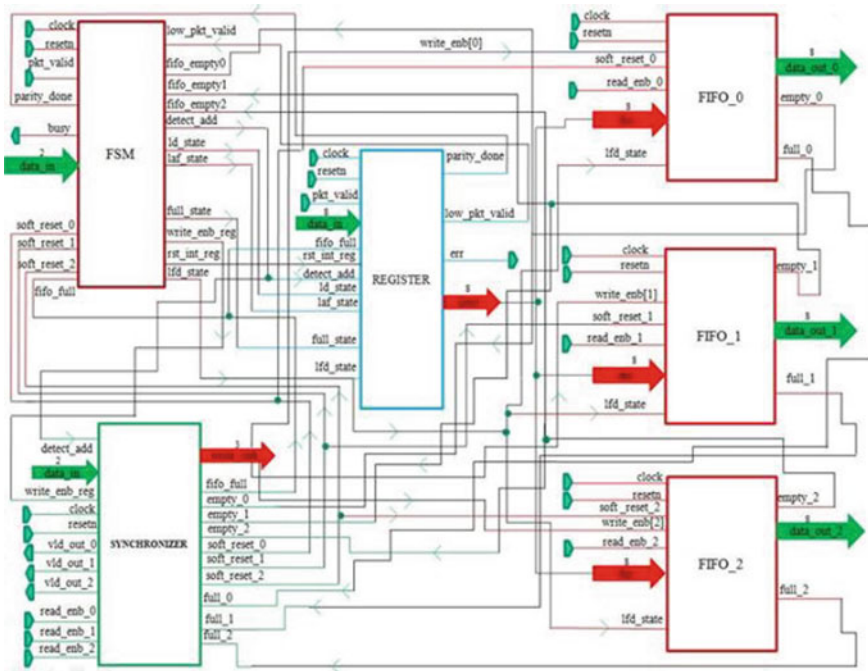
clock
resetn
pkt_valid
parity_done
busy
2
data_in
FSM
low_pkt_valid
fifo_empty0
fifo_empty1
fifo_empty2
detect_add
ld_state
laf_state
full_state
write_enb_reg
rst_int_reg
lfd_state
soft_reset_0
soft_reset_1
soft_reset_2
fifo_full
write_enb[0]
clock
resetn
pkt_valid
8
data_in
fifo_full
rst_int_reg
detect_add
ld_state
laf_state
full_state
lfd_state
REGISTER
parity_done
low_pkt_valid
err
8
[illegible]
clock
resetn
soft_reset_0
read_enb_0
8
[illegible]
lfd_state
FIFO_0
8
data_out_0
empty_0
full_0
clock
resetn
write_enb[1]
soft_reset_1
read_enb_1
8
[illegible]
lfd_state
FIFO_1
empty_1
8
data_out_1
full_1
detect_add
2
data_in
write_enb_reg
clock
resetn
vld_out_0
vld_out_1
vld_out_2
read_enb_0
read_enb_1
read_enb_2
SYNCHRONIZER
3
write_enb
fifo_full
empty_0
empty_1
empty_2
soft_reset_0
soft_reset_1
soft_reset_2
full_0
full_1
full_2
clock
resetn
soft_reset_2
write_enb[2]
read_enb_2
8
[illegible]
lfd_state
FIFO_2
empty_2
8
data_out_2
full_2